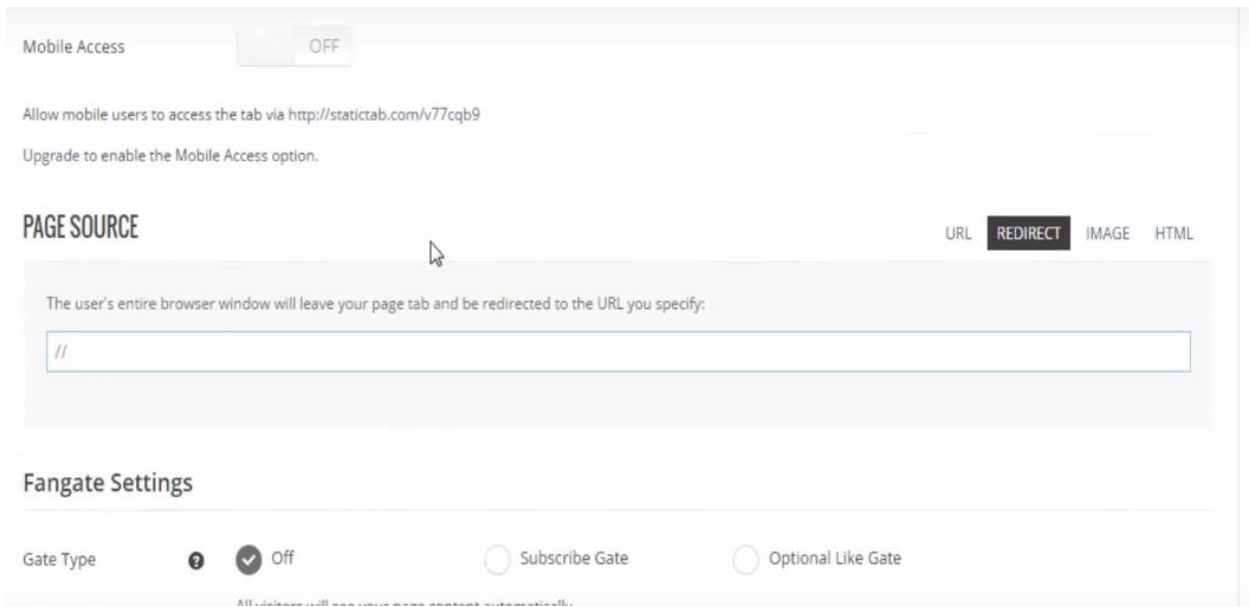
Mobile Access OFF

Allow mobile users to access the tab via http://statictab.com/v77cqb9

Upgrade to enable the Mobile Access option.

PAGE SOURCE

URL REDIRECT IMAGE HTML

The user's entire browser window will leave your page tab and be redirected to the URL you specify:

//

Fangate Settings

Gate Type ? Off Subscribe Gate Optional Like Gate

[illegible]